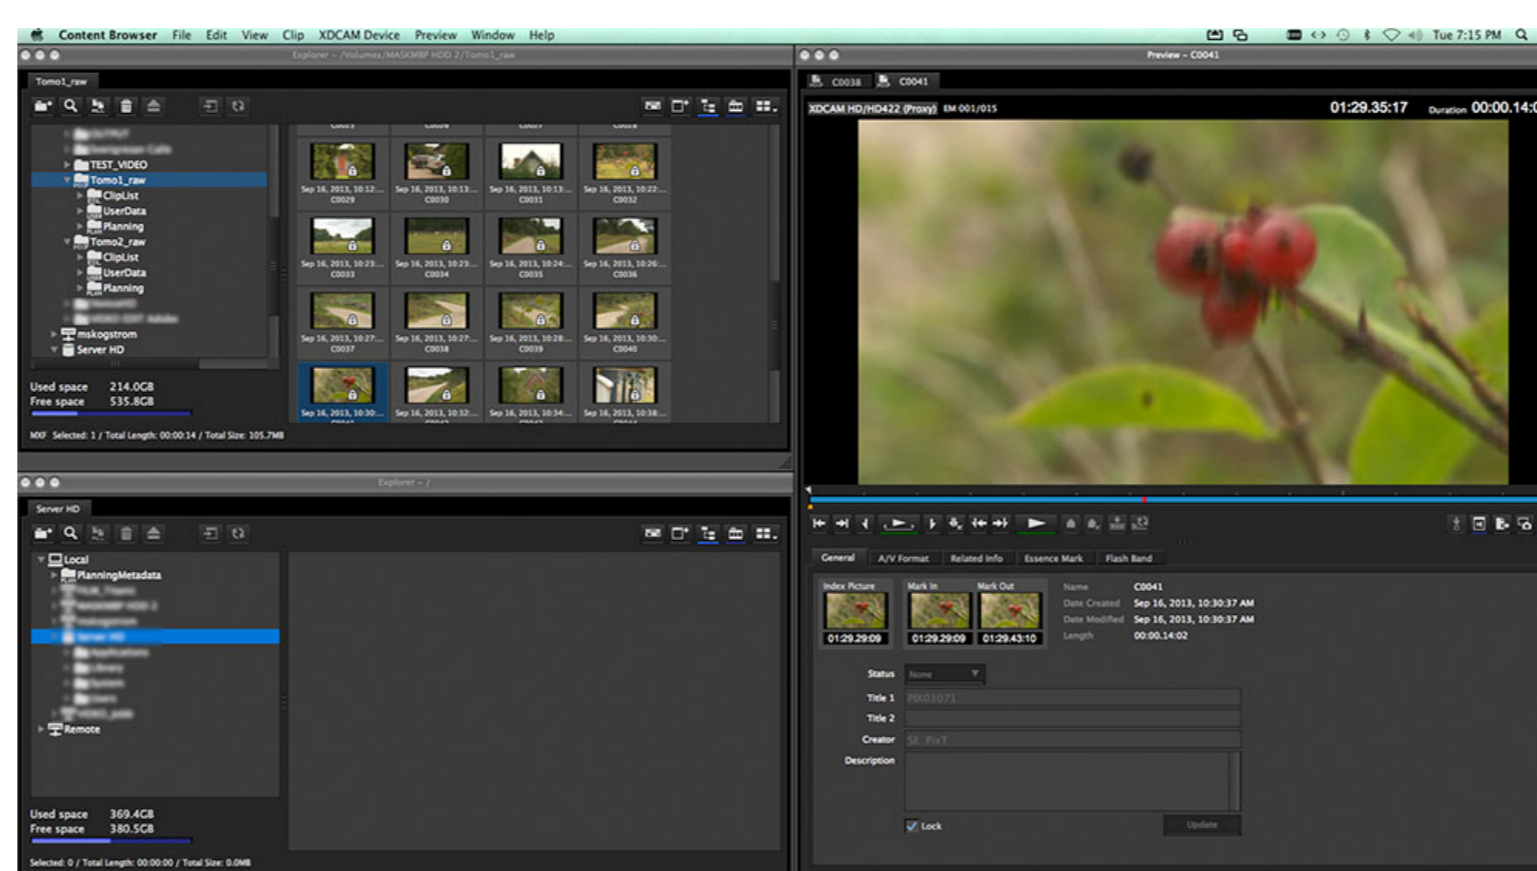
Content Browser File Edit View Clip XDCAM Device Preview Window Help Tue 7:15 PM

Explorer - /Volumes/MASKMBP HDD 2/Tomo1_raw

Tomo1_raw

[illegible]
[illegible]
TEST_VIDEO
Tomo1_raw
ClipList
UserData
Planning
Tomo2_raw
ClipList
UserData
Planning
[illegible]
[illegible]
mskogstrom
Server HD

Sep 16, 2013, 10:12... C0029
Sep 16, 2013, 10:13... C0030
Sep 16, 2013, 10:13... C0031
Sep 16, 2013, 10:22... C0032
Sep 16, 2013, 10:23... C0033
Sep 16, 2013, 10:23... C0034
Sep 16, 2013, 10:24... C0035
Sep 16, 2013, 10:26... C0036
Sep 16, 2013, 10:27... C0037
Sep 16, 2013, 10:27... C0038
Sep 16, 2013, 10:28... C0039
Sep 16, 2013, 10:30... C0040
Sep 16, 2013, 10:30...
Sep 16, 2013, 10:32...
Sep 16, 2013, 10:34...
Sep 16, 2013, 10:38...

Used space 214.0GB
Free space 535.8GB

MXF Selected: 1 / Total Length: 00:00:14 / Total Size: 105.7MB

Explorer - /

Server HD

Local
PlanningMetadata
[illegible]
Remote

Used space 369.4GB
Free space 380.5GB

Selected: 0 / Total Length: 00:00:00 / Total Size: 0.0MB

Preview - C0041

C0038 C0041

XDCAM HD/HD422 (Proxy) EM 001/015 01:29:35:17 Duration 00:00.14:

General A/V Format Related Info Essence Mark Flash Band

Index Picture Mark In Mark Out
01:29:29:09 01:29:29:09 01:29:43:10

Name C0041
Date Created Sep 16, 2013, 10:30:37 AM
Date Modified Sep 16, 2013, 10:30:37 AM
Length 00:00:14:02

Status None
Title 1 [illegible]
Title 2
Creator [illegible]
Description

Lock Update